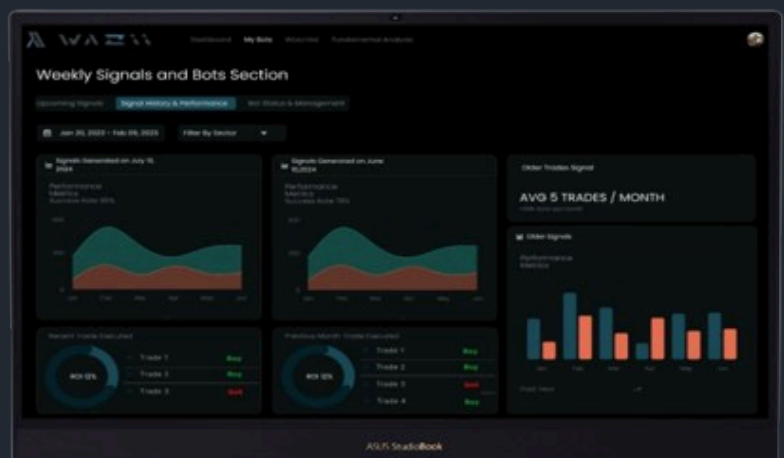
WAZN

Dashboard My Bots Watchlist Fundamental Analysis

Weekly Signals and Bots Section

Upcoming Signals Signal History & Performance Bot Status & Management

Jan 20, 2023 - Feb 09, 2023 Filter By Sector

Signals Generated on July 15, 2024

Performance Metrics Success Rate 85%

Signals Generated on June 15,2024

Performance Metrics Success Rate 78%

Older Trades Signal

AVG 5 TRADES / MONTH

Older Signals

Performance Metrics

Recent Trade Executed

ROI 12%

Trade 1 Buy
Trade 2 Buy
Trade 3 Sell

Previous Month Trade Executed

ROI 12%

Trade 1 Buy
Trade 2 Buy
Trade 3 Sell
Trade 4 Buy

ASUS StudioBook